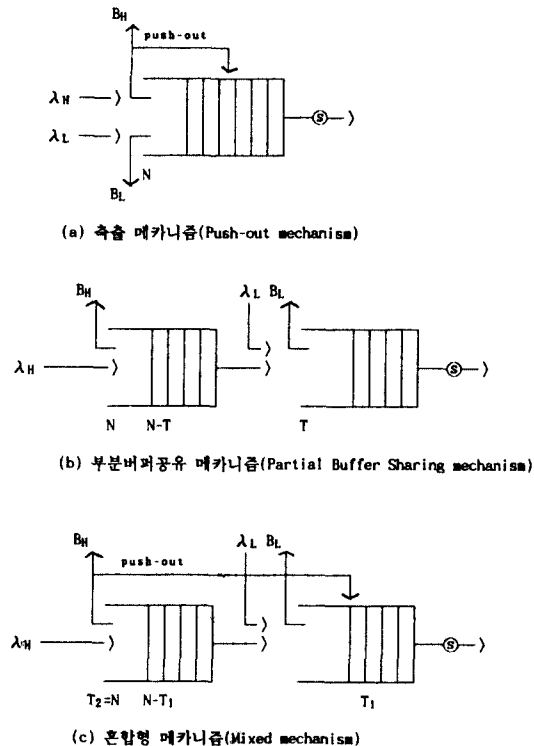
$B_H$

push-out

$\lambda_H$

$\lambda_L$

N

$B_L$

S

(a) 축출 메카니즘(Push-out mechanism)

$B_H$

$\lambda_L$

$B_L$

$\lambda_H$

N

N-T

T

S

(b) 부분버퍼공유 메카니즘(Partial Buffer Sharing mechanism)

$B_H$

push-out

$\lambda_L$

$B_L$

$\lambda_H$

$T_2$=N

N-$T_1$

$T_1$

S

(c) 혼합형 메카니즘(Mixed mechanism)